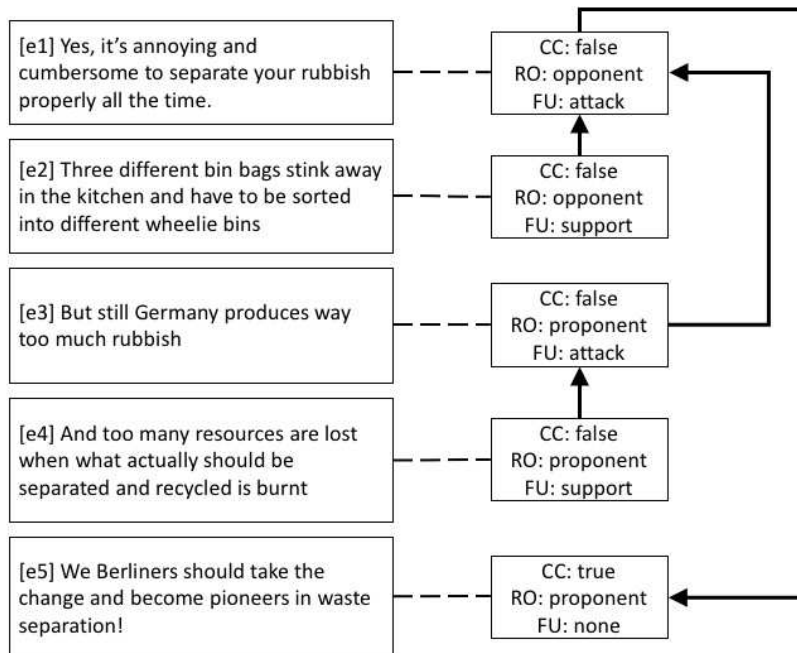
[e1] Yes, it's annoying and cumbersome to separate your rubbish properly all the time.

CC: false
RO: opponent
FU: attack

[e2] Three different bin bags stink away in the kitchen and have to be sorted into different wheelie bins

CC: false
RO: opponent
FU: support

[e3] But still Germany produces way too much rubbish

CC: false
RO: proponent
FU: attack

[e4] And too many resources are lost when what actually should be separated and recycled is burnt

CC: false
RO: proponent
FU: support

[e5] We Berliners should take the change and become pioneers in waste separation!

CC: true
RO: proponent
FU: none